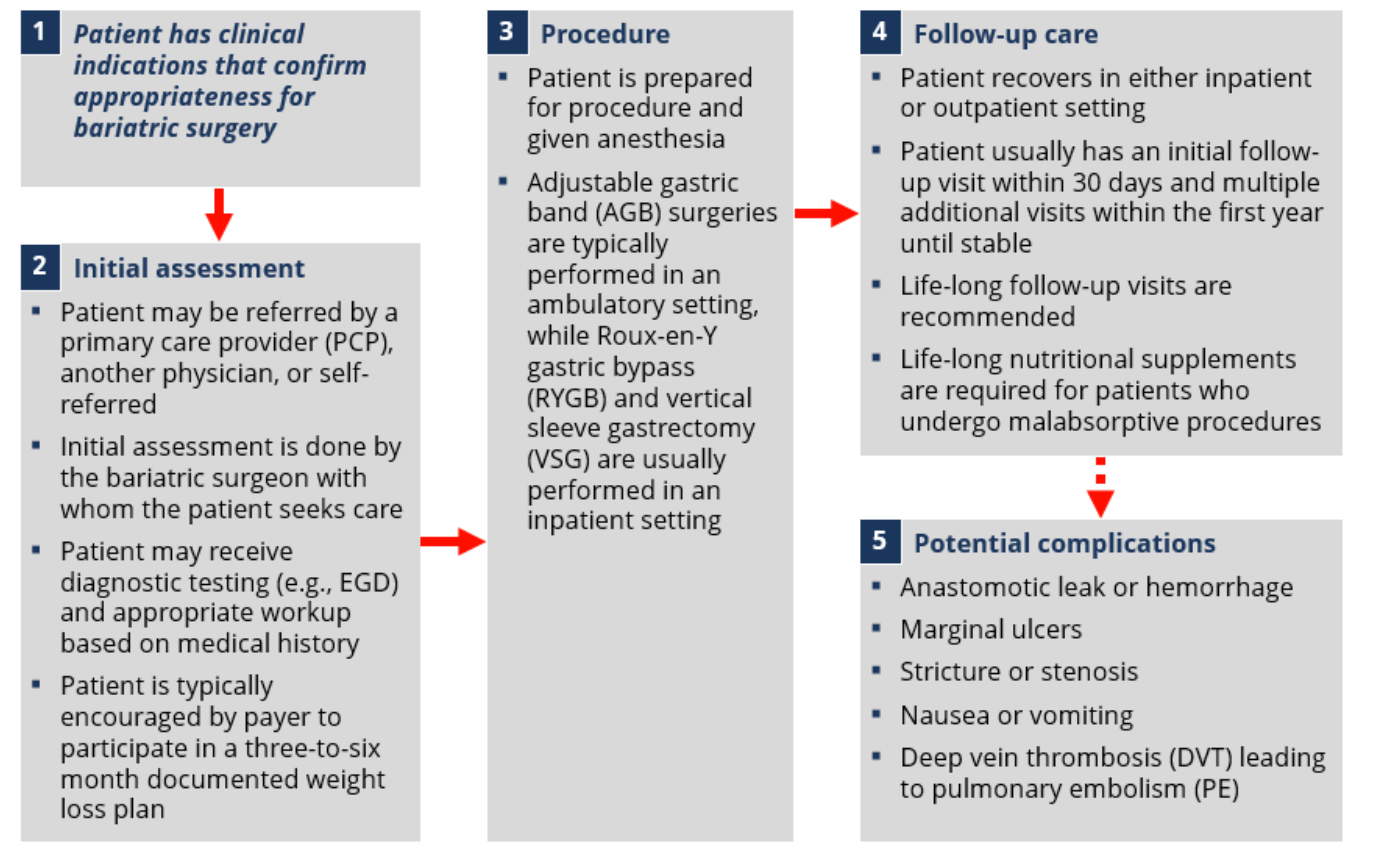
1 Patient has clinical indications that confirm appropriateness for bariatric surgery

2 Initial assessment

- Patient may be referred by a primary care provider (PCP), another physician, or self-referred
- Initial assessment is done by the bariatric surgeon with whom the patient seeks care
- Patient may receive diagnostic testing (e.g., EGD) and appropriate workup based on medical history
- Patient is typically encouraged by payer to participate in a three-to-six month documented weight loss plan

3 Procedure

- Patient is prepared for procedure and given anesthesia
- Adjustable gastric band (AGB) surgeries are typically performed in an ambulatory setting, while Roux-en-Y gastric bypass (RYGB) and vertical sleeve gastrectomy (VSG) are usually performed in an inpatient setting

4 Follow-up care

- Patient recovers in either inpatient or outpatient setting
- Patient usually has an initial follow-up visit within 30 days and multiple additional visits within the first year until stable
- Life-long follow-up visits are recommended
- Life-long nutritional supplements are required for patients who undergo malabsorptive procedures

5 Potential complications

- Anastomotic leak or hemorrhage
- Marginal ulcers
- Stricture or stenosis
- Nausea or vomiting
- Deep vein thrombosis (DVT) leading to pulmonary embolism (PE)